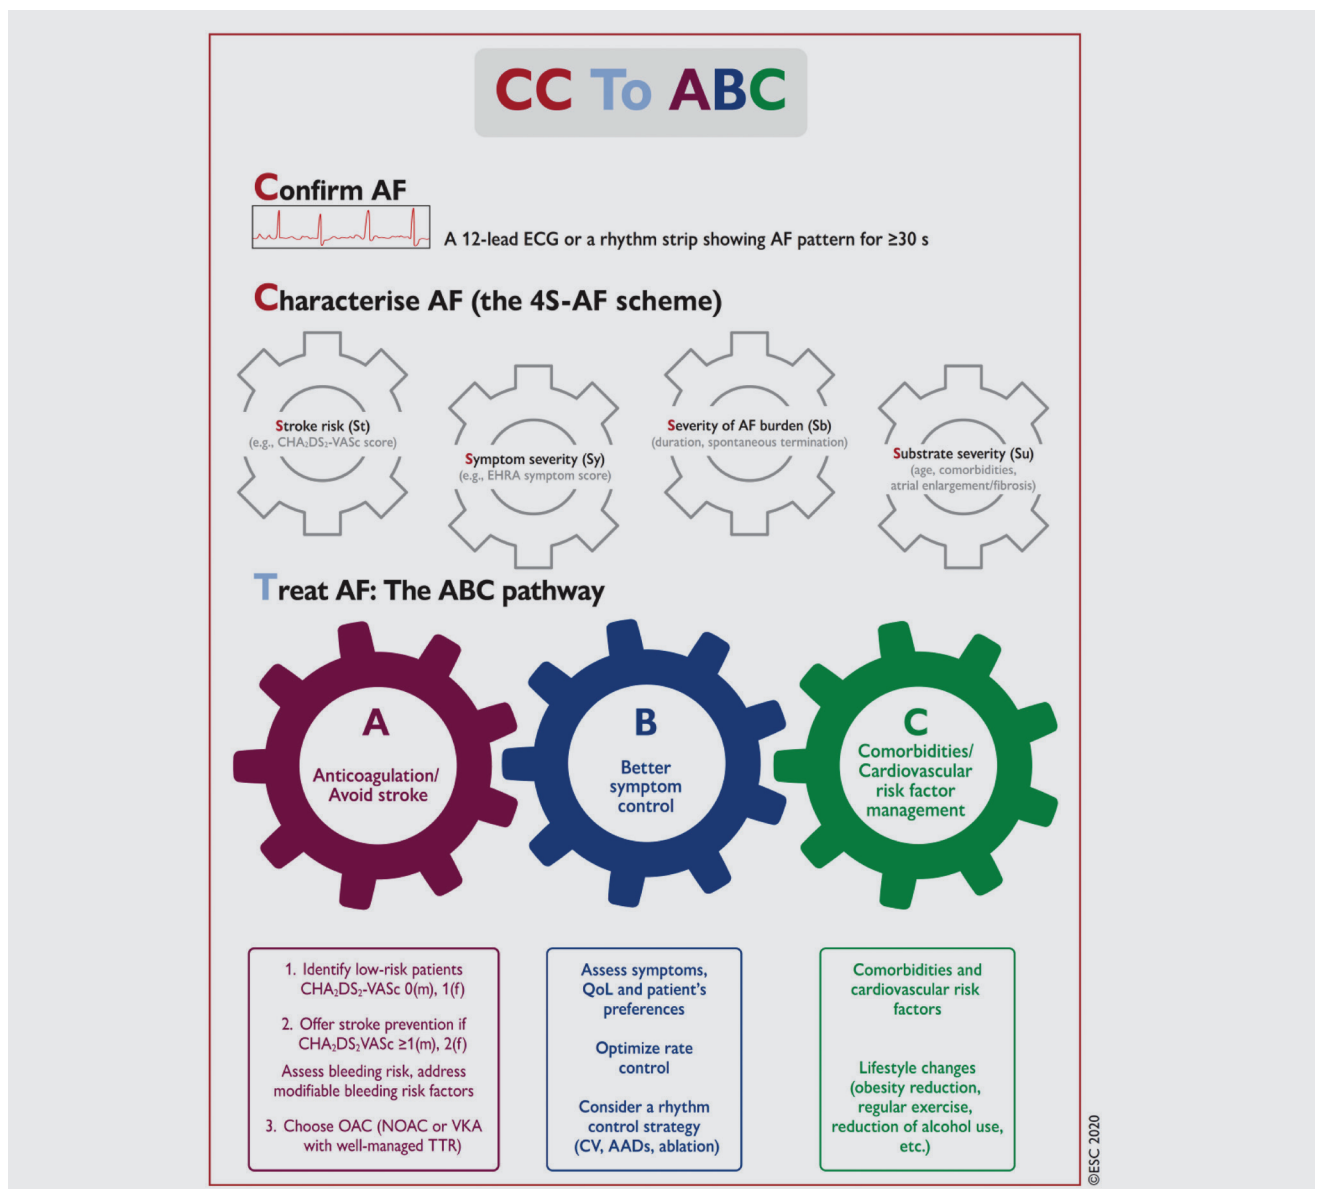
CC To ABC

Confirm AF

A 12-lead ECG or a rhythm strip showing AF pattern for ≥30 s

Characterise AF (the 4S-AF scheme)

Stroke risk (St)
(e.g., $CHA_2DS_2$-VASc score)

Symptom severity (Sy)
(e.g., EHRA symptom score)

Severity of AF burden (Sb)
(duration, spontaneous termination)

Substrate severity (Su)
(age, comorbidities, atrial enlargement/fibrosis)

Treat AF: The ABC pathway

A
Anticoagulation/ Avoid stroke

B
Better symptom control

C
Comorbidities/ Cardiovascular risk factor management

1. Identify low-risk patients $CHA_2DS_2$-VASc 0(m), 1(f)

2. Offer stroke prevention if $CHA_2DS_2$VASc ≥1(m), 2(f)

Assess bleeding risk, address modifiable bleeding risk factors

3. Choose OAC (NOAC or VKA with well-managed TTR)

Assess symptoms, QoL and patient's preferences

Optimize rate control

Consider a rhythm control strategy (CV, AADs, ablation)

Comorbidities and cardiovascular risk factors

Lifestyle changes (obesity reduction, regular exercise, reduction of alcohol use, etc.)

©ESC 2020